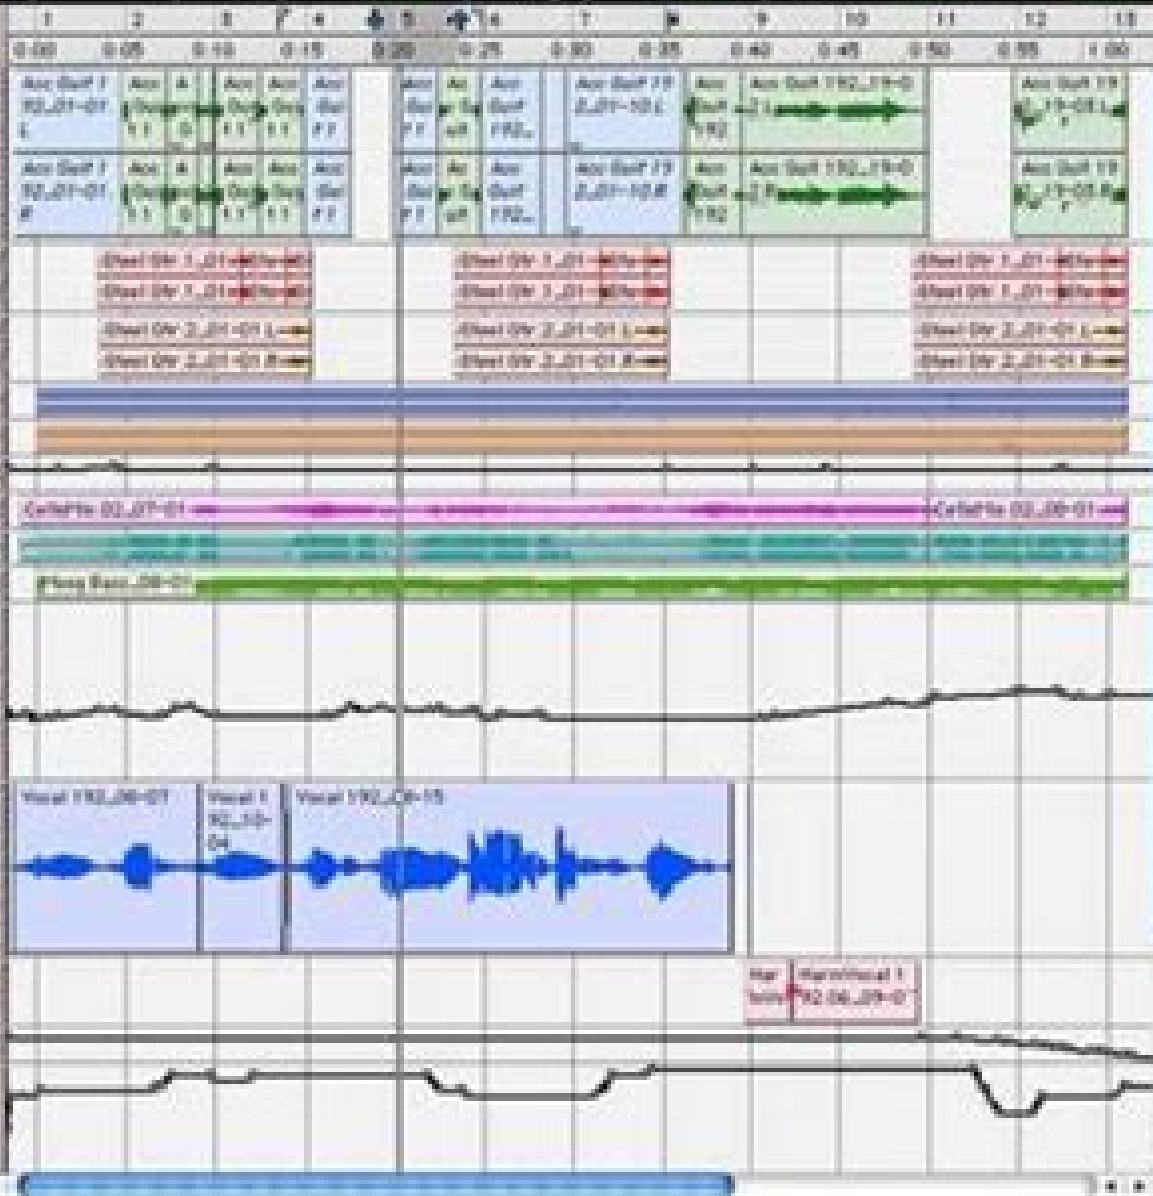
1 2 3 4 5 6 7 8 9 10 11 12 13
0:00 0:05 0:10 0:15 0:20 0:25 0:30 0:35 0:40 0:45 0:50 0:55 1:00

Aco Guit 1 92_01-01 L
Aco Guit 1 92_01-01 R
Aco Guit 1 92_21-10 L
Aco Guit 1 92_21-10 R
Aco Guit 192_19-0
Aco Guit 19

Steel Gtr 1_01
Steel Gtr 1_01
Steel Gtr 2_01-01 L
Steel Gtr 2_01-01 R

Cello 02_07-01
Cello 02_08-01
Bass_08-01

Vocal 192_08-07
Vocal 1 92_10-04
Vocal 192_09-15
Har
HarmVocal 1 92.06_09-0